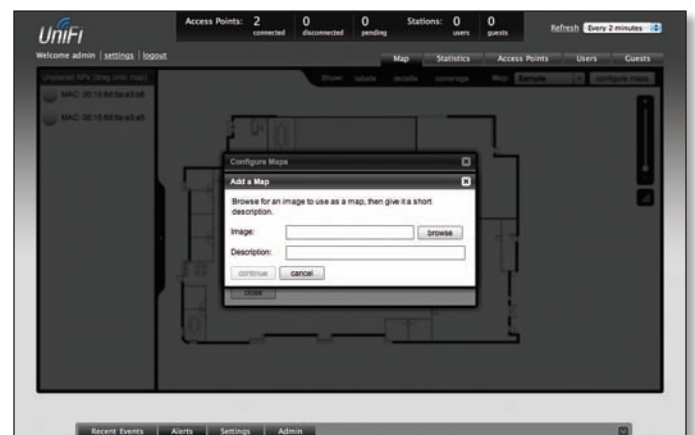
UniFi

Access Points: 2 connected 0 disconnected 0 pending

Stations: 0 users 0 guests

Refresh Every 2 minutes

Welcome admin | settings | logout

Map Statistics Access Points Users Guests

Unplaced APs (drag onto map)

MAC: 00:15:6d:5a:e3:d6

MAC: 00:15:6d:5a:e3:a5

Show: labels details coverage Map: Sample configure maps

Configure Maps

Add a Map

Browse for an image to use as a map, then give it a short description.

Image: browse

Description:

continue cancel

close

Recent Events Alerts Settings Admin